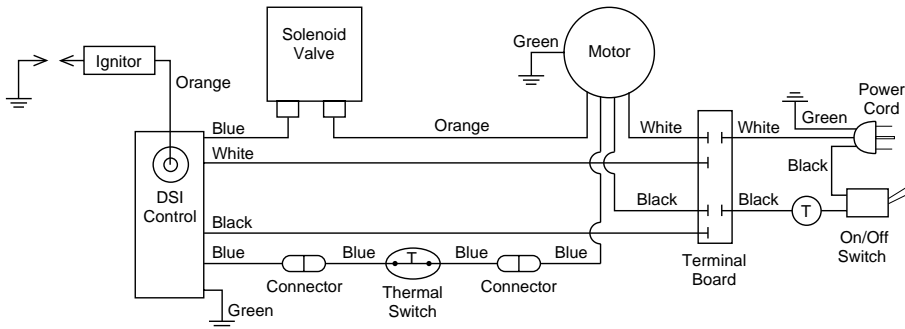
Ignitor

Orange

Solenoid Valve

Green

Motor

Power Cord

Green

Blue

Orange

White

White

White

DSI Control

Black

Black

Black

Black

T

Blue

Blue

T

Blue

Blue

On/Off Switch

Connector

Thermal Switch

Connector

Terminal Board

Green